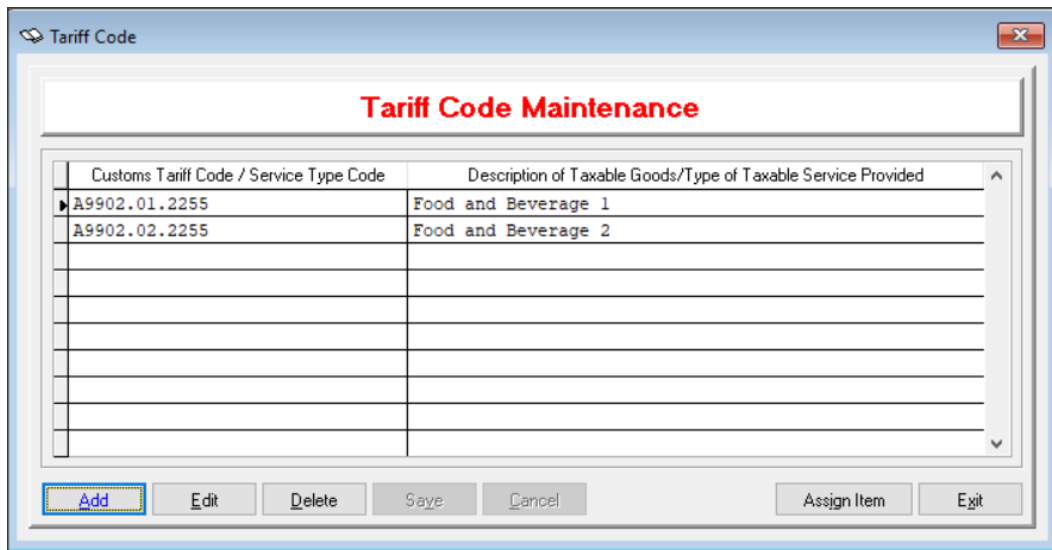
Tariff Code

Tariff Code Maintenance

| Customs Tariff Code / Service Type Code | Description of Taxable Goods/Type of Taxable Service Provided |
|---|---|
| A9902.01.2255 | Food and Beverage 1 |
| A9902.02.2255 | Food and Beverage 2 |

Add Edit Delete Save Cancel Assign Item Exit